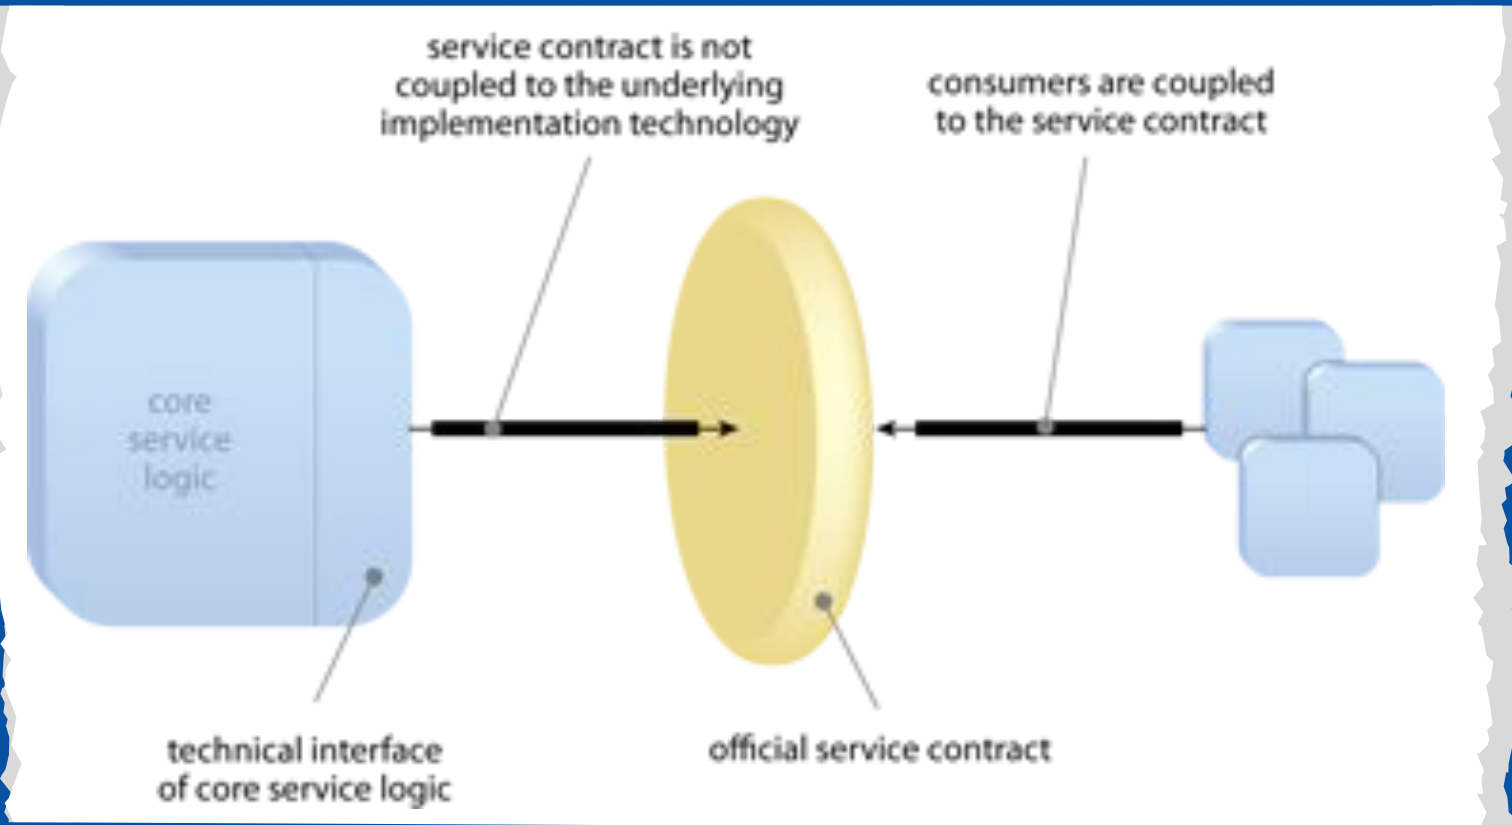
service contract is not coupled to the underlying implementation technology

consumers are coupled to the service contract

core service logic

technical interface of core service logic

official service contract